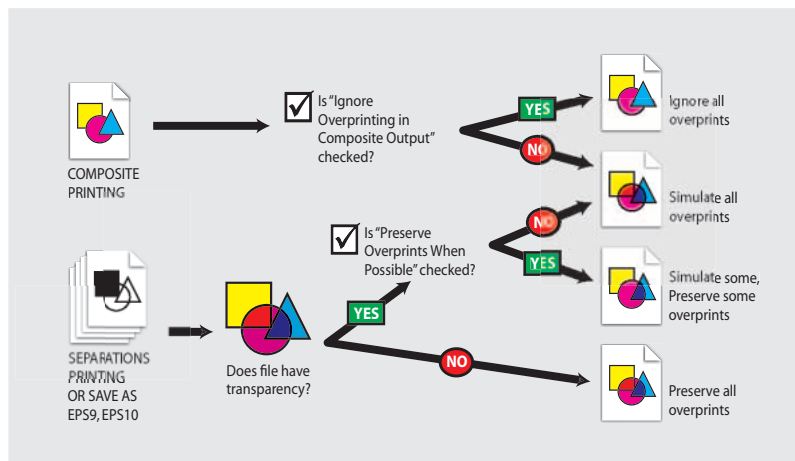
COMPOSITE PRINTING

Is "Ignore Overprinting in Composite Output" checked?

YES

Ignore all overprints

NO

Simulate all overprints

SEPARATIONS PRINTING OR SAVE AS EPS9, EPS10

Does file have transparency?

YES

Is "Preserve Overprints When Possible" checked?

NO

YES

Simulate some, Preserve some overprints

NO

Preserve all overprints